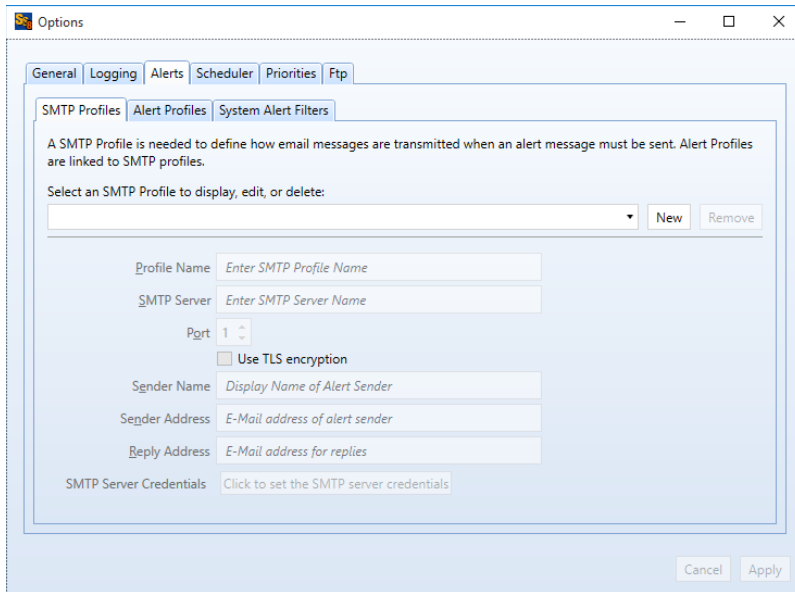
Options

General | Logging | Alerts | Scheduler | Priorities | Ftp

SMTP Profiles | Alert Profiles | System Alert Filters

A SMTP Profile is needed to define how email messages are transmitted when an alert message must be sent. Alert Profiles are linked to SMTP profiles.

Select an SMTP Profile to display, edit, or delete:

New Remove

Profile Name Enter SMTP Profile Name

SMTP Server Enter SMTP Server Name

Port 1

Use TLS encryption

Sender Name Display Name of Alert Sender

Sender Address E-Mail address of alert sender

Reply Address E-Mail address for replies

SMTP Server Credentials Click to set the SMTP server credentials

Cancel Apply